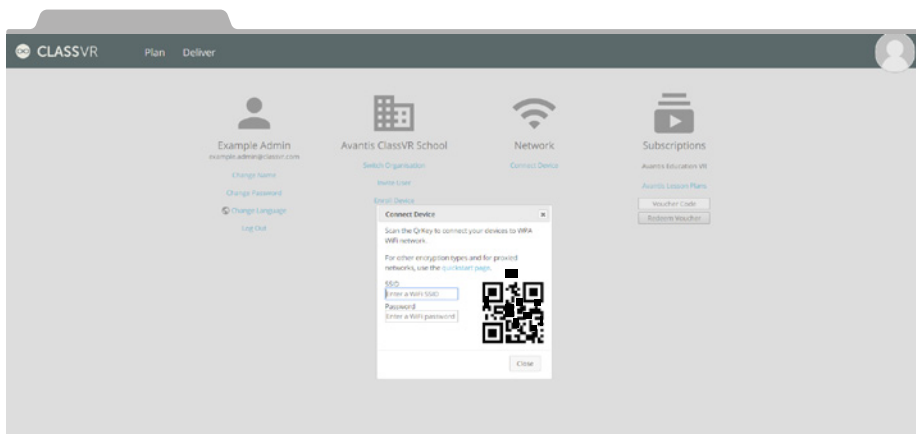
CLASSVR Plan Deliver

Example Admin
example.admin@classvr.com
Change Name
Change Password
Change Language
Log Out

Avantis ClassVR School
Switch Organisation
Invite User
Enrol Device

Network
Connect Device

Subscriptions
Avantis Education VR
Avantis Lesson Plans
Voucher Code
Redeem Voucher

Connect Device ×
Scan the QrKey to connect your devices to WPA WiFi network.
For other encryption types and for proxied networks, use the quickstart page.
SSID
Enter a WiFi SSID
Password
Enter a WiFi password
Close